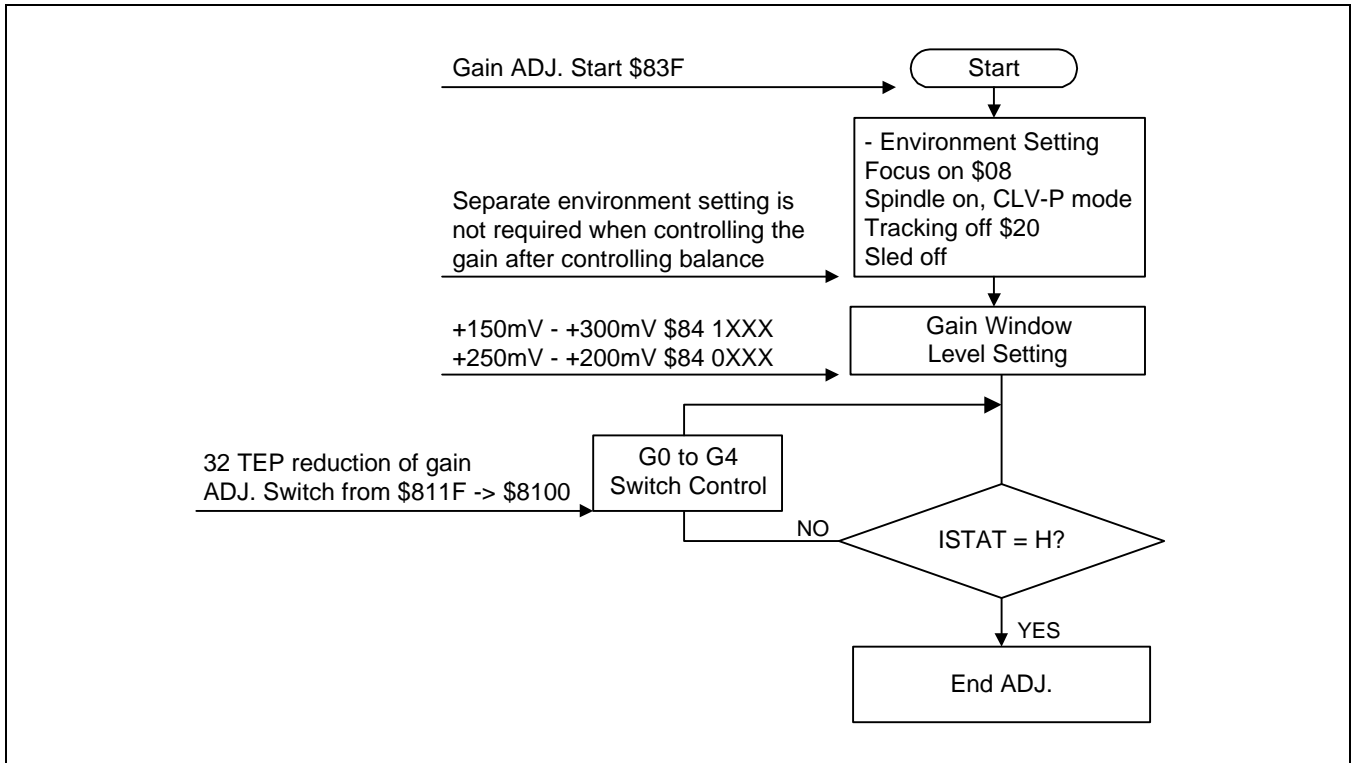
Gain ADJ. Start \$83F

Start

- Environment Setting
Focus on \$08
Spindle on, CLV-P mode
Tracking off \$20
Sled off

Separate environment setting is not required when controlling the gain after controlling balance

+150mV - +300mV \$84 1XXX
+250mV - +200mV \$84 0XXX

Gain Window Level Setting

32 TEP reduction of gain ADJ. Switch from \$811F -> \$8100

G0 to G4 Switch Control

NO

ISTAT = H?

YES

End ADJ.